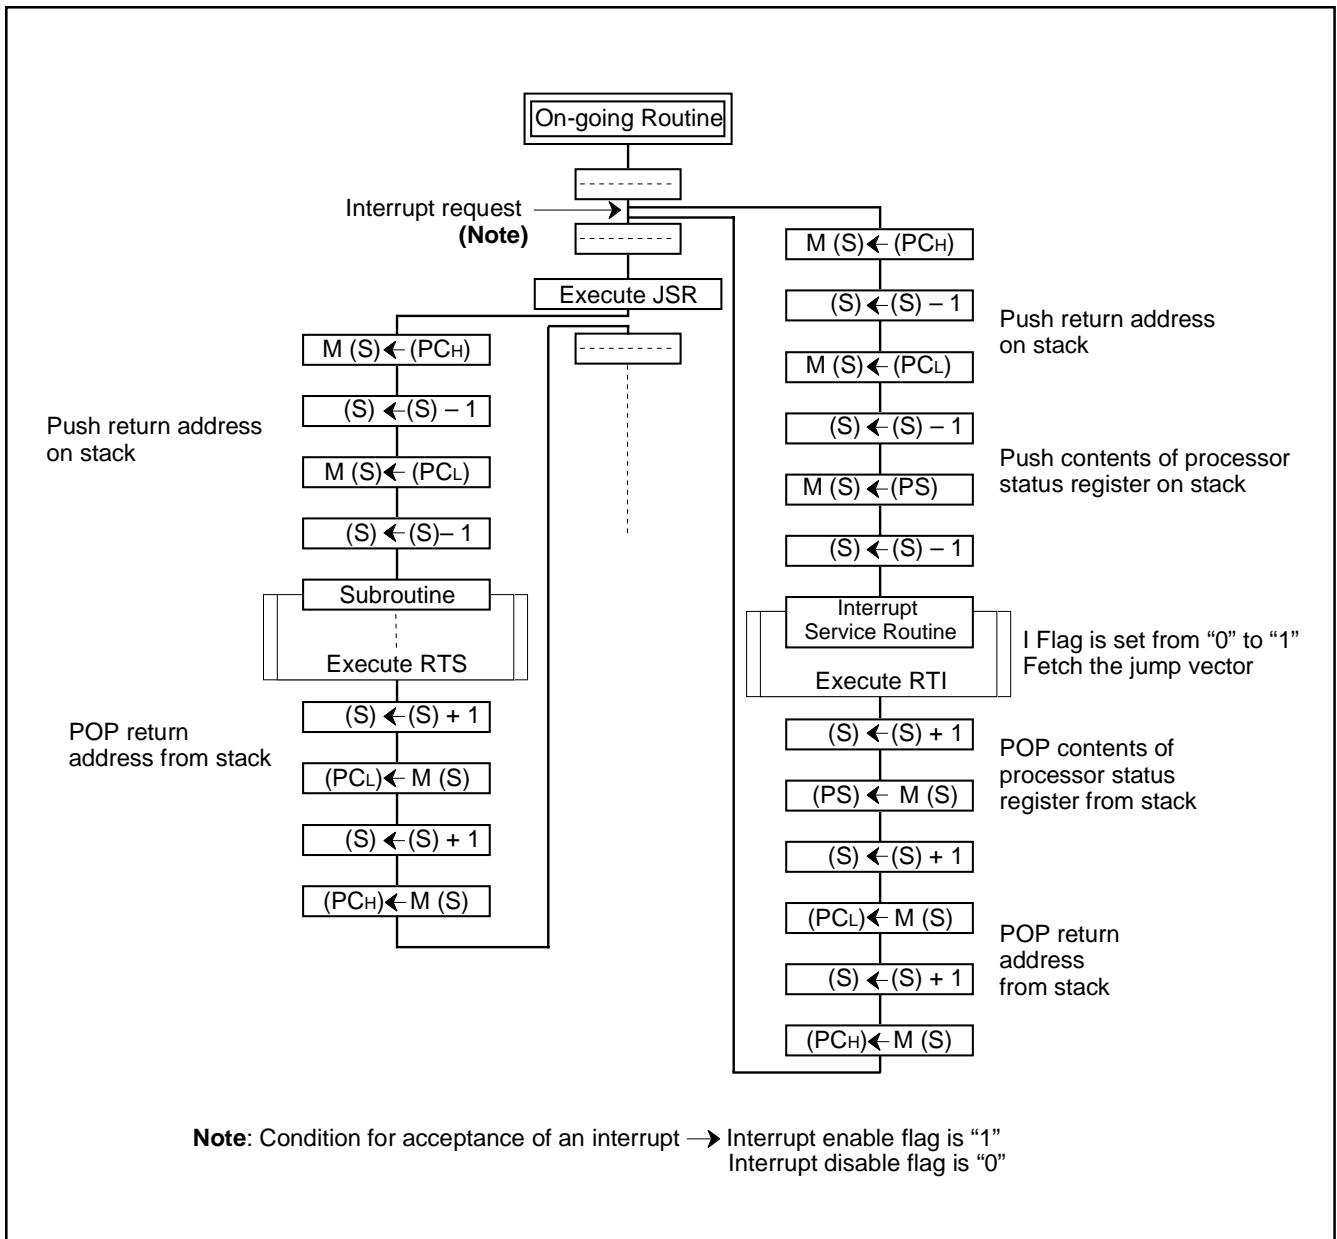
On-going Routine

Interrupt request
(Note)

Execute JSR

$M\ (S) \leftarrow (PC_H)$

$(S) \leftarrow (S) - 1$

Push return address on stack

$M\ (S) \leftarrow (PC_L)$

$(S) \leftarrow (S) - 1$

Subroutine

Execute RTS

POP return address from stack

$(S) \leftarrow (S) + 1$

$(PC_L) \leftarrow M\ (S)$

$(S) \leftarrow (S) + 1$

$(PC_H) \leftarrow M\ (S)$

$M\ (S) \leftarrow (PC_H)$

$(S) \leftarrow (S) - 1$

Push return address on stack

$M\ (S) \leftarrow (PC_L)$

$(S) \leftarrow (S) - 1$

Push contents of processor status register on stack

$M\ (S) \leftarrow (PS)$

$(S) \leftarrow (S) - 1$

Interrupt Service Routine

I Flag is set from "0" to "1"
Fetch the jump vector

Execute RTI

$(S) \leftarrow (S) + 1$

POP contents of processor status register from stack

$(PS) \leftarrow M\ (S)$

$(S) \leftarrow (S) + 1$

$(PC_L) \leftarrow M\ (S)$

POP return address from stack

$(S) \leftarrow (S) + 1$

$(PC_H) \leftarrow M\ (S)$

Note: Condition for acceptance of an interrupt → Interrupt enable flag is "1"
Interrupt disable flag is "0"